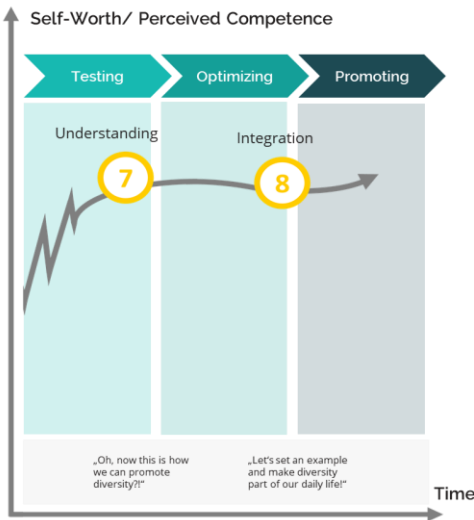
Self-Worth/ Perceived Competence

Testing

Optimizing

Promoting

Understanding

Integration

7

8

„Oh, now this is how we can promote diversity?!“

„Let's set an example and make diversity part of our daily life!“

Time